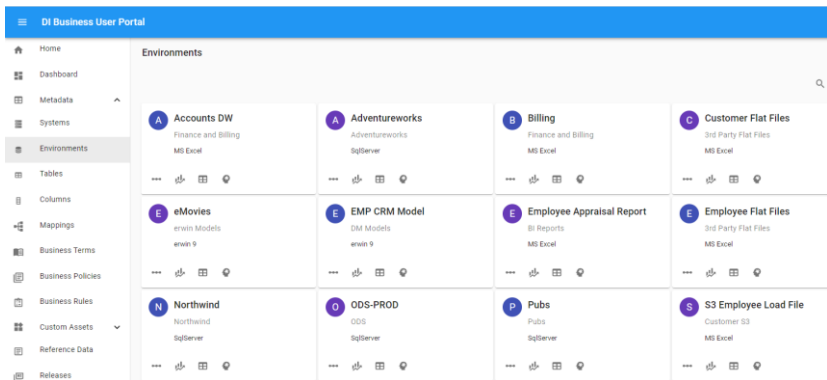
DI Business User Portal

Home
Dashboard
Metadata
Systems
Environments
Tables
Columns
Mappings
Business Terms
Business Policies
Business Rules
Custom Assets
Reference Data
Releases

Environments

A Accounts DW
Finance and Billing
MS Excel

A Adventureworks
Adventureworks
SqlServer

B Billing
Finance and Billing
MS Excel

C Customer Flat Files
3rd Party Flat Files
MS Excel

E eMovies
erwin Models
erwin 9

E EMP CRM Model
DM Models
erwin 9

E Employee Appraisal Report
BI Reports
MS Excel

E Employee Flat Files
3rd Party Flat Files
MS Excel

N Northwind
Northwind
SqlServer

O ODS-PROD
ODS
SqlServer

P Pubs
Pubs
SqlServer

S S3 Employee Load File
Customer S3
MS Excel